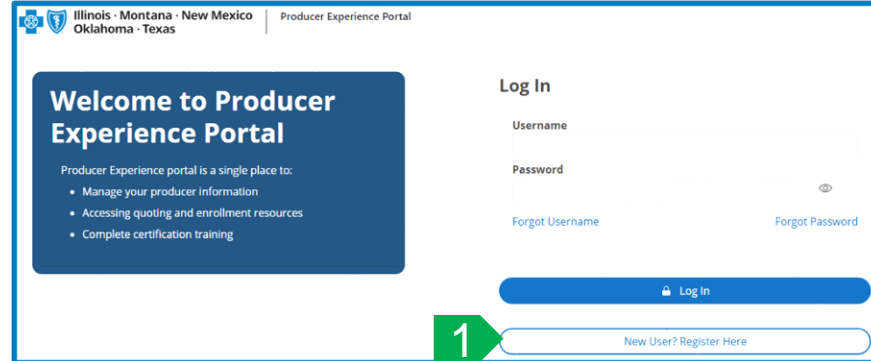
Illinois · Montana · New Mexico
Oklahoma · Texas

Producer Experience Portal

Welcome to Producer Experience Portal

Producer Experience portal is a single place to:

- Manage your producer information
- Accessing quoting and enrollment resources
- Complete certification training

Log In

Username

Password

Forgot Username

Forgot Password

Log In

1

New User? Register Here